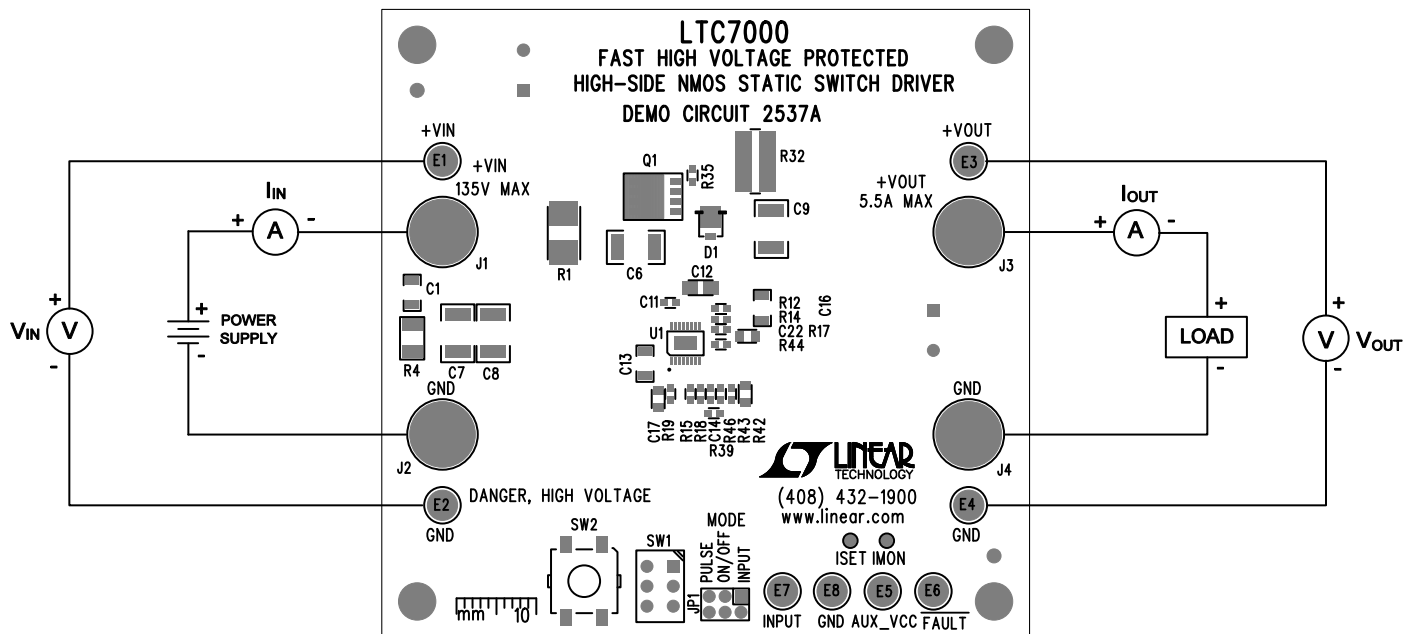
LTC7000
FAST HIGH VOLTAGE PROTECTED
HIGH-SIDE NMOS STATIC SWITCH DRIVER
DEMO CIRCUIT 2537A

+VIN
E1
+VIN
135V MAX
$I_{IN}$
+ A -
J1
$V_{IN}$
+ V -
+ POWER SUPPLY -
R1
C1
R4
C7
C8
GND
J2
E2
GND
DANGER, HIGH VOLTAGE

Q1
R35
R32
C9
D1
C6
C12
C11
R12
R14
C22
R17
R44
C16
U1
C13
C17
R19
R15
R18
C14
R46
R43
R42
R39

+VOUT
E3
+VOUT
5.5A MAX
J3
$I_{OUT}$
+ A -
+ LOAD -
+ V -
$V_{OUT}$
GND
J4
E4
GND

LINEAR TECHNOLOGY
(408) 432-1900
www.linear.com

SW2
SW1
MODE
PULSE
ON/OFF
INPUT
JP1
ISET
IMON
E7
E8
E5
E6
INPUT
GND
AUX_VCC
$\overline{FAULT}$
mm 10